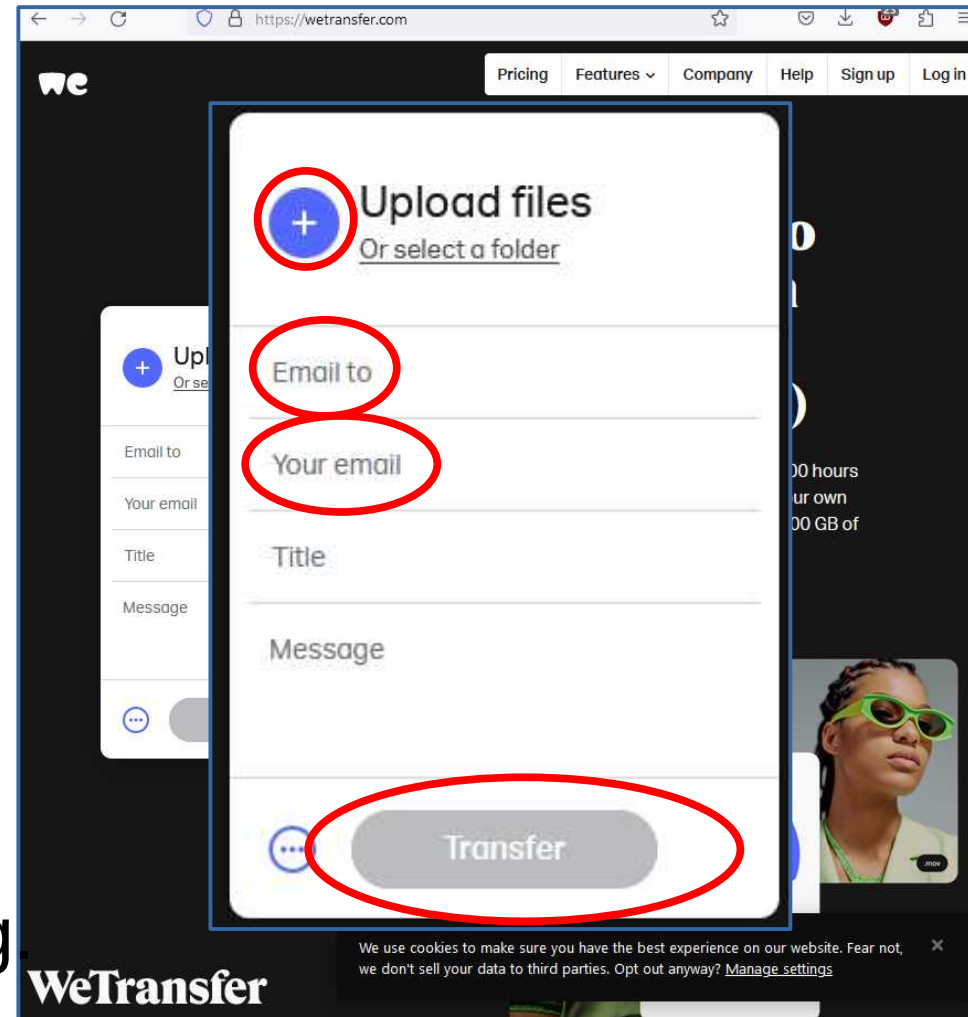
https://wetransfer.com

we

Pricing Features Company Help Sign up Log in

Upload files
Or select a folder

Email to

Your email

Title

Message

Transfer

Upl
Or se

Email to

Your email

Title

Message

o
n
)
00 hours
ur own
00 GB of

.mov

We use cookies to make sure you have the best experience on our website. Fear not, we don't sell your data to third parties. Opt out anyway? Manage settings

WeTransfer